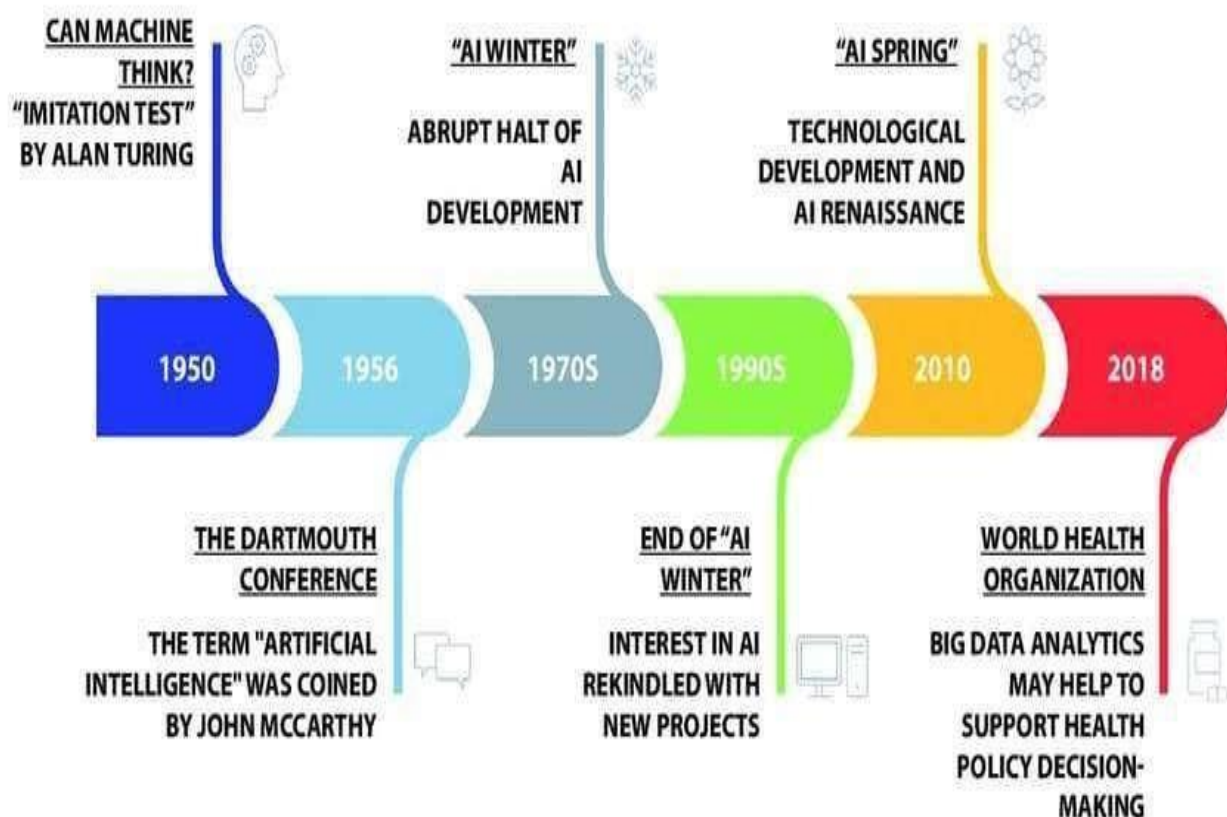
CAN MACHINE THINK?
"IMITATION TEST" BY ALAN TURING

"AI WINTER"

ABRUPT HALT OF AI DEVELOPMENT

"AI SPRING"

TECHNOLOGICAL DEVELOPMENT AND AI RENAISSANCE

1950

1956

1970S

1990S

2010

2018

THE DARTMOUTH CONFERENCE

THE TERM "ARTIFICIAL INTELLIGENCE" WAS COINED BY JOHN MCCARTHY

END OF "AI WINTER"

INTEREST IN AI REKINDLED WITH NEW PROJECTS

WORLD HEALTH ORGANIZATION

BIG DATA ANALYTICS MAY HELP TO SUPPORT HEALTH POLICY DECISION-MAKING